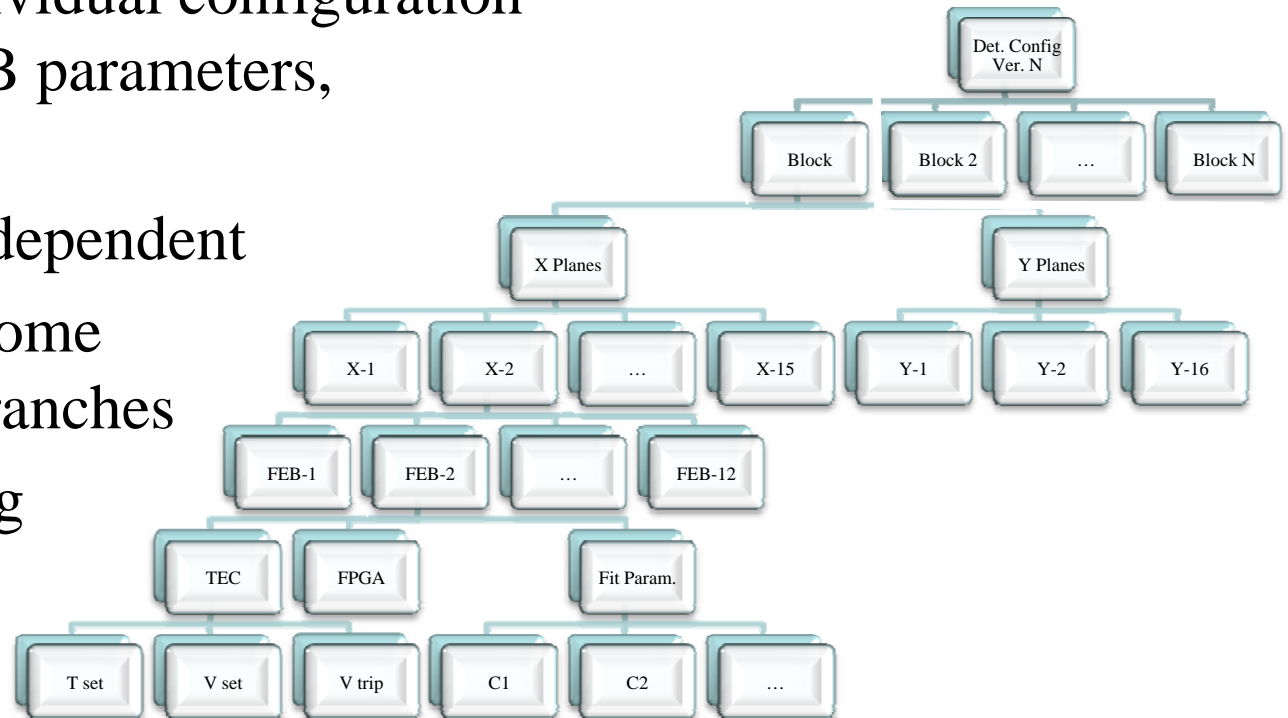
vidual configuration
B parameters,

dependent
ome
anches
g

Det. Config Ver. N

Block
Block 2
…
Block N

X Planes
Y Planes

X-1
X-2
…
X-15
Y-1
Y-2
Y-16

FEB-1
FEB-2
…
FEB-12

TEC
FPGA
Fit Param.

T set
V set
V trip
C1
C2
…